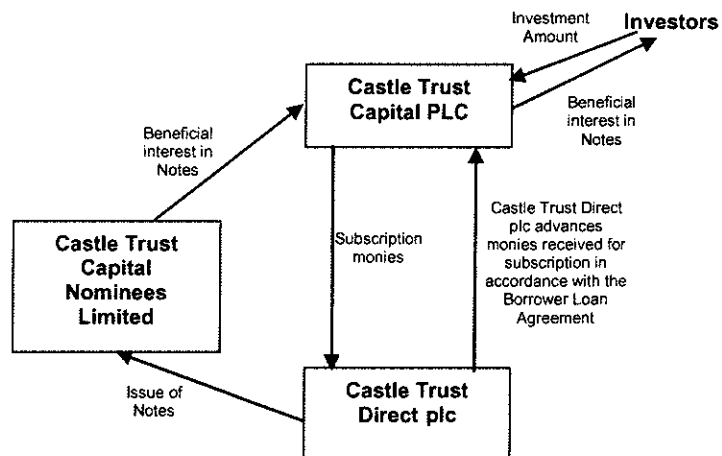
Investment Amount

Investors

Castle Trust Capital PLC

Beneficial interest in Notes

Beneficial interest in Notes

Castle Trust Capital Nominees Limited

Subscription monies

Castle Trust Direct plc advances monies received for subscription in accordance with the Borrower Loan Agreement

Issue of Notes

Castle Trust Direct plc